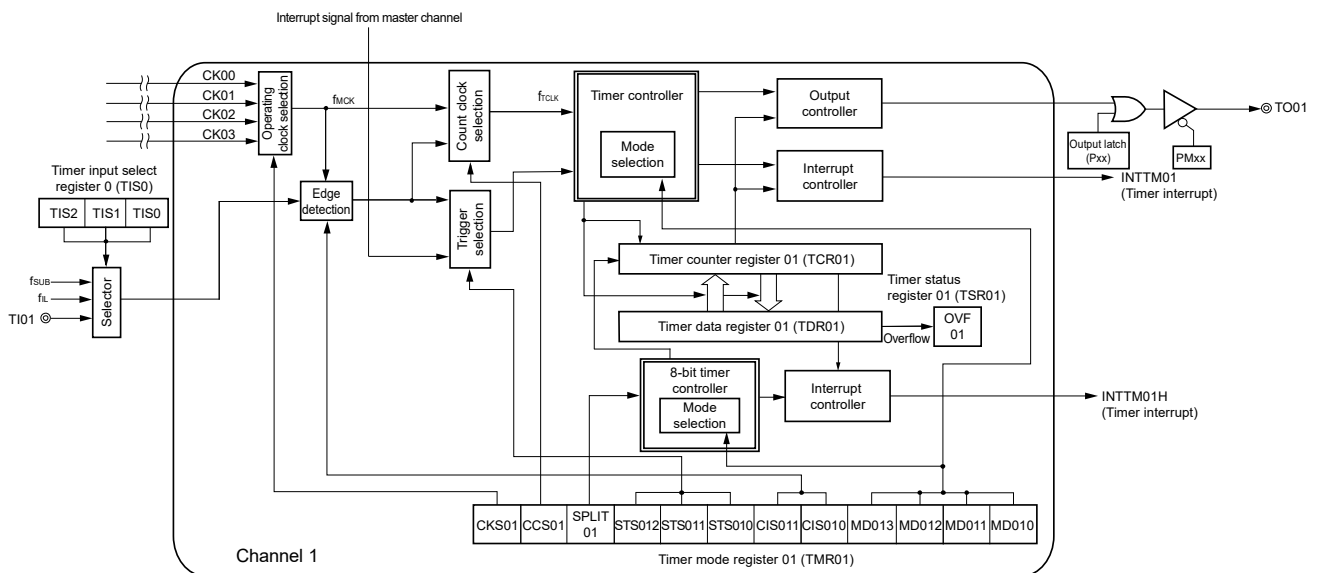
Interrupt signal from master channel

CK00
CK01
CK02
CK03

Operating clock selection

$f_{MCK}$

Count clock selection

$f_{TCLK}$

Timer controller

Mode selection

Output controller

Output latch (Pxx)

PMxx

TO01

Interrupt controller

INTTM01 (Timer interrupt)

Timer input select register 0 (TIS0)

| TIS2 | TIS1 | TIS0 |
|---|---|---|

Edge detection

Trigger selection

$f_{SUB}$
$f_{IL}$
TI01

Selector

Timer counter register 01 (TCR01)

Timer status register 01 (TSR01)

Timer data register 01 (TDR01)

Overflow

OVF 01

8-bit timer controller

Mode selection

Interrupt controller

INTTM01H (Timer interrupt)

| CKS01 | CCS01 | SPLIT 01 | STS012 | STS011 | STS010 | CIS011 | CIS010 | MD013 | MD012 | MD011 | MD010 |
|---|---|---|---|---|---|---|---|---|---|---|---|

Channel 1

Timer mode register 01 (TMR01)